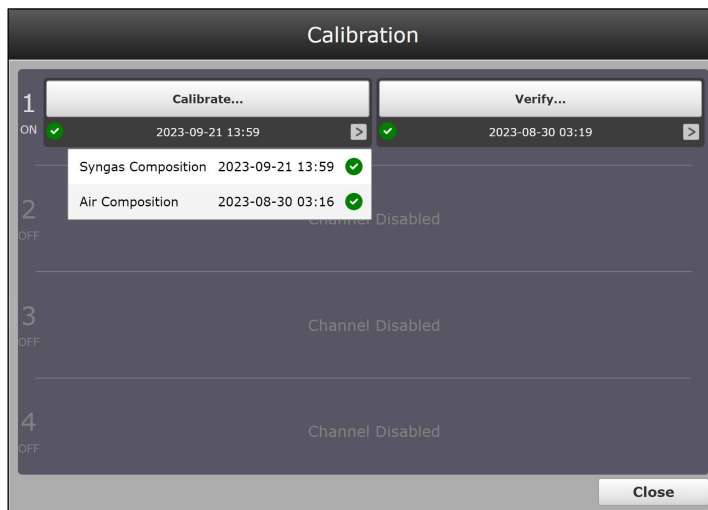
Calibration

1
ON

Calibrate...

2023-09-21 13:59

Verify...

2023-08-30 03:19

Syngas Composition 2023-09-21 13:59

Air Composition 2023-08-30 03:16

2
OFF

Channel Disabled

3
OFF

Channel Disabled

4
OFF

Channel Disabled

Close